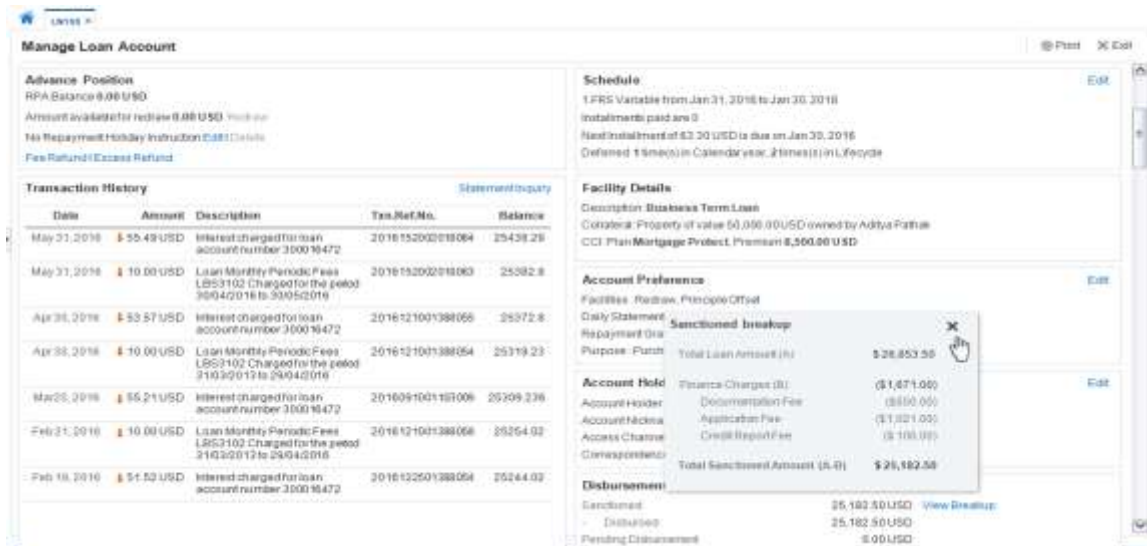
LN155

Manage Loan Account

Print  Exit

Advance Position
RPA Balance 0.00 USD
Amount available for redraw 0.00 USD Redraw
No Repayment Holiday Instruction Edit | Details
Fee Refund | Excess Refund

Transaction History  Statement Inquiry

| Date | Amount | Description | Txn.Ref.No. | Balance |
|---|---|---|---|---|
| May 31, 2016 | 55.49 USD | Interest charged for loan account number 300016472 | 2016152002018084 | 25438.29 |
| May 31, 2016 | 10.00 USD | Loan Monthly Periodic Fees LBS3102 Charged for the period 30/04/2016 to 30/05/2016 | 2016152002018083 | 25382.8 |
| Apr 30, 2016 | 53.57 USD | Interest charged for loan account number 300016472 | 2016121001388055 | 25372.8 |
| Apr 30, 2016 | 10.00 USD | Loan Monthly Periodic Fees LBS3102 Charged for the period 31/03/2013 to 29/04/2016 | 2016121001388054 | 25319.23 |
| Mar 25, 2016 | 55.21 USD | Interest charged for loan account number 300016472 | 2016091001103006 | 25309.236 |
| Feb 21, 2016 | 10.00 USD | Loan Monthly Periodic Fees LBS3102 Charged for the period 31/03/2013 to 29/04/2016 | 2016121001388058 | 25254.02 |
| Feb 18, 2016 | 51.52 USD | Interest charged for loan account number 300016472 | 2016122501388054 | 25244.02 |

Schedule  Edit
1.FRS Variable from Jan 31, 2016 to Jan 30, 2018
Installments paid are 0
Next installment of 63.30 USD is due on Jan 30, 2016
Deferred 1 time(s) in Calendar year, 2 time(s) in Lifecycle

Facility Details
Description Business Term Loan
Collateral Property of value 50,000.00 USD owned by Aditya Pathak
CCI Plan Mortgage Protect, Premium 8,500.00 USD

Account Preference  Edit
Facilities Redraw, Principle Offset
Daily Statement
Repayment Gra
Purpose Purch

Account Hold  Edit
Account Holder
Account Nickna
Access Channe
Correspondenc

Disbursemen
Sanctioned  25,182.50 USD  View Breakup
Disbursed  25,182.50 USD
Pending Disbursement  0.00 USD

Sanctioned breakup
Total Loan Amount (A)  $26,853.50
Finance Charges (B)  ($1,671.00)
Documentation Fee  ($550.00)
Application Fee  ($1,021.00)
Credit Report Fee  ($100.00)
Total Sanctioned Amount (A-B)  $25,182.50